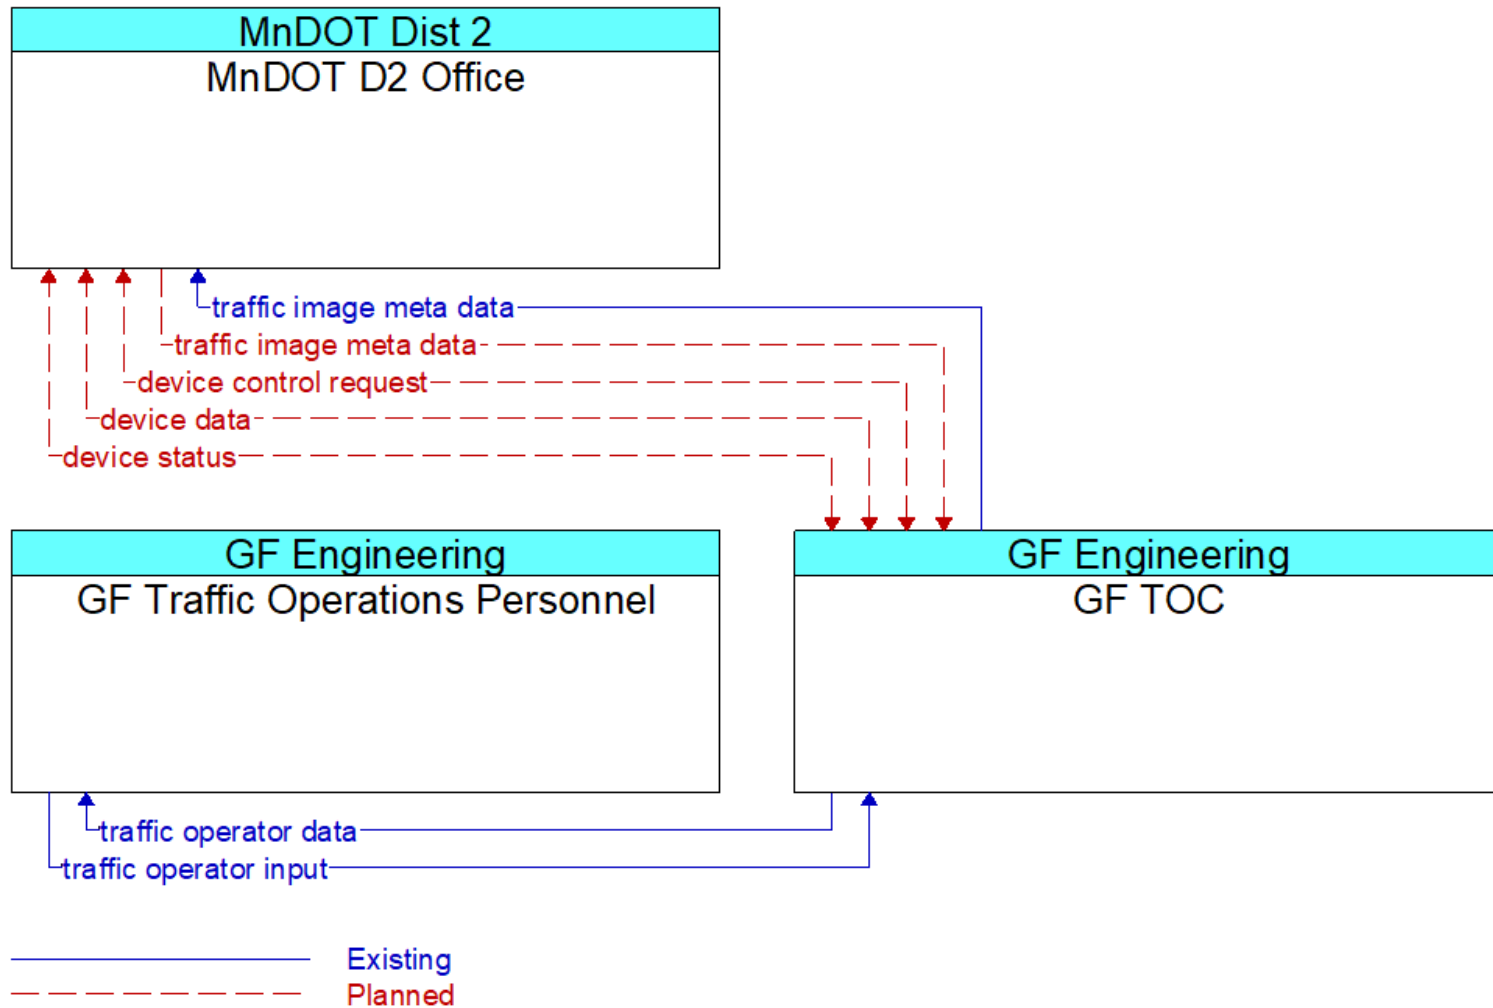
MnDOT Dist 2
MnDOT D2 Office

traffic image meta data
traffic image meta data
device control request
device data
device status

GF Engineering
GF Traffic Operations Personnel

GF Engineering
GF TOC

traffic operator data
traffic operator input

Existing
Planned